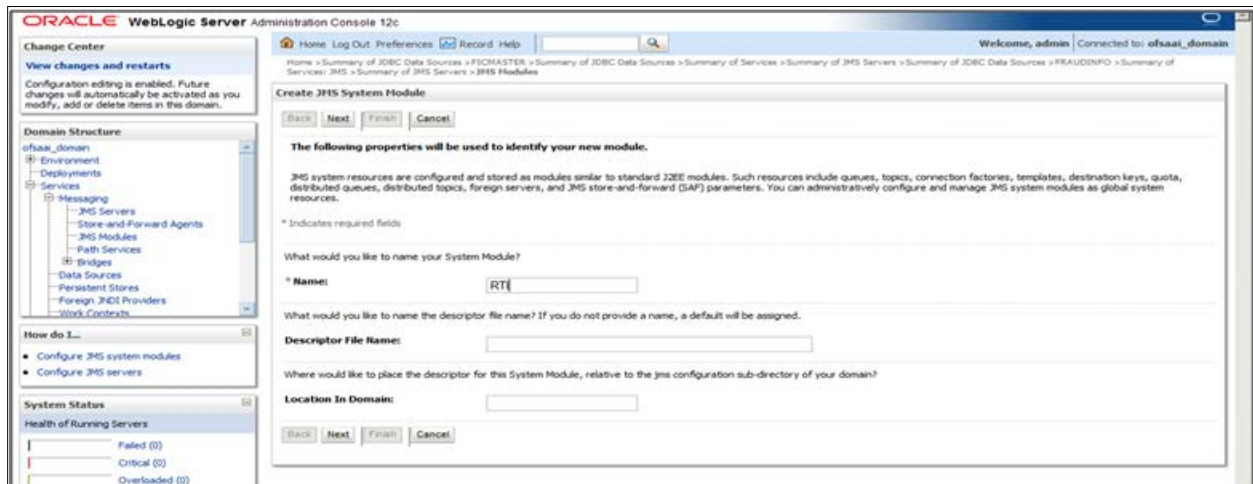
ORACLE WebLogic Server Administration Console 12c

Change Center

View changes and restarts

Configuration editing is enabled. Future changes will automatically be activated as you modify, add or delete items in this domain.

Domain Structure

ofsaai_domain
Environment
Deployments
Services
Messaging
JMS Servers
Store-and-Forward Agents
JMS Modules
Path Services
Bridges
Data Sources
Persistent Stores
Foreign JNDI Providers
Work Contexts

How do I...

• Configure JMS system modules
• Configure JMS servers

System Status

Health of Running Servers

Failed (0)
Critical (0)
Overloaded (0)

Home Log Out Preferences Record Help

Welcome, admin Connected to: ofsaai_domain

Home >Summary of JDBC Data Sources >FICMASTER >Summary of JDBC Data Sources >Summary of Services >Summary of JMS Servers >Summary of JDBC Data Sources >FRAUDINFO >Summary of Services: JMS >Summary of JMS Servers >JMS Modules

Create JMS System Module

Back Next Finish Cancel

The following properties will be used to identify your new module.

JMS system resources are configured and stored as modules similar to standard J2EE modules. Such resources include queues, topics, connection factories, templates, destination keys, quota, distributed queues, distributed topics, foreign servers, and JMS store-and-forward (SAF) parameters. You can administratively configure and manage JMS system modules as global system resources.

* Indicates required fields

What would you like to name your System Module?

* Name: RTI

What would you like to name the descriptor file name? If you do not provide a name, a default will be assigned.

Descriptor File Name:

Where would like to place the descriptor for this System Module, relative to the jms configuration sub-directory of your domain?

Location In Domain:

Back Next Finish Cancel